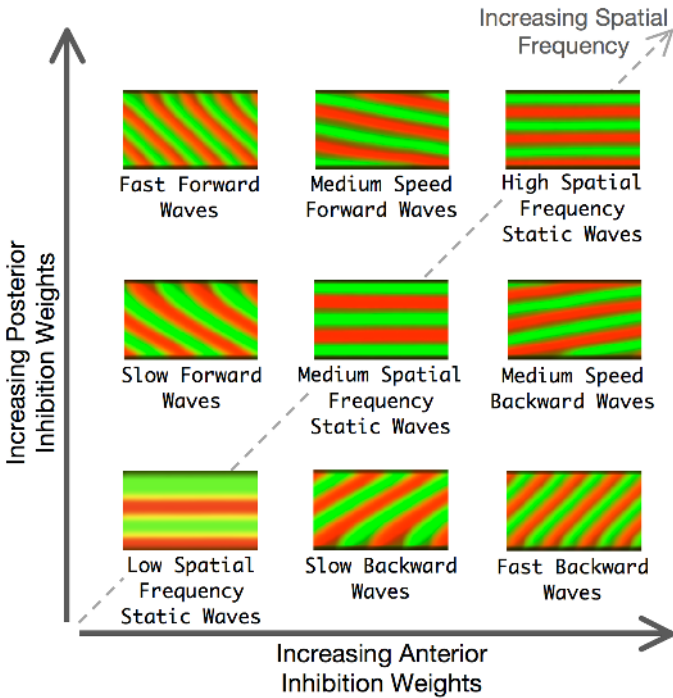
Increasing Spatial Frequency

Increasing Posterior Inhibition Weights

Fast Forward Waves

Medium Speed Forward Waves

High Spatial Frequency Static Waves

Slow Forward Waves

Medium Spatial Frequency Static Waves

Medium Speed Backward Waves

Low Spatial Frequency Static Waves

Slow Backward Waves

Fast Backward Waves

Increasing Anterior Inhibition Weights